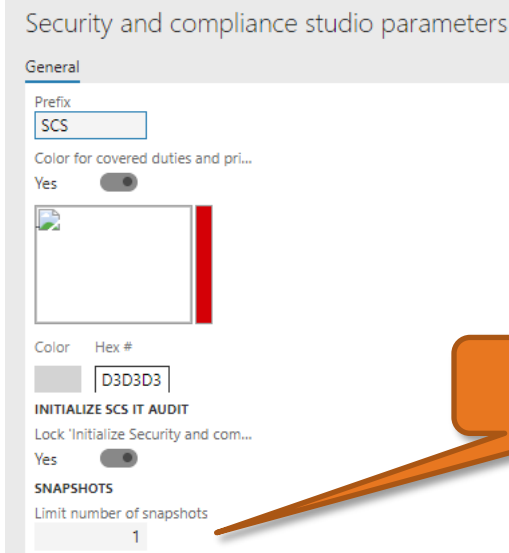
Security and compliance studio parameters

General

Prefix

SCS

Color for covered duties and pri...

Yes

Color Hex #

D3D3D3

INITIALIZE SCS IT AUDIT

Lock 'Initialize Security and com...

Yes

SNAPSHOTS

Limit number of snapshots

1